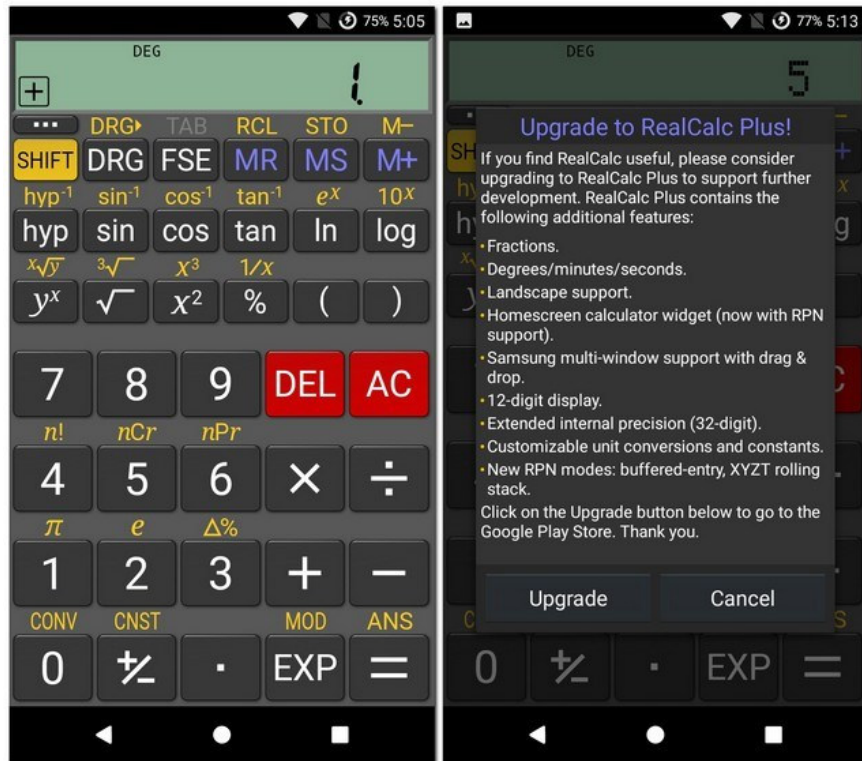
75% 5:05

DEG

1.

...
DRG▸ TAB RCL STO M−
SHIFT DRG FSE MR MS M+
hyp$^{-1}$ sin$^{-1}$ cos$^{-1}$ tan$^{-1}$ $e^x$ $10^x$
hyp sin cos tan ln log
$\sqrt[x]{y}$ $\sqrt[3]{}$ $x^3$ $1/x$
$y^x$ $\sqrt{}$ $x^2$ % ( )

7 8 9 DEL AC
n! nCr nPr
4 5 6 × ÷
π e Δ%
1 2 3 + −
CONV CNST MOD ANS
0 +/− · EXP =

77% 5:13

DEG

5

Upgrade to RealCalc Plus!

If you find RealCalc useful, please consider upgrading to RealCalc Plus to support further development. RealCalc Plus contains the following additional features:

· Fractions.
· Degrees/minutes/seconds.
· Landscape support.
· Homescreen calculator widget (now with RPN support).
· Samsung multi-window support with drag & drop.
· 12-digit display.
· Extended internal precision (32-digit).
· Customizable unit conversions and constants.
· New RPN modes: buffered-entry, XYZT rolling stack.

Click on the Upgrade button below to go to the Google Play Store. Thank you.

Upgrade Cancel

0 +/− · EXP =